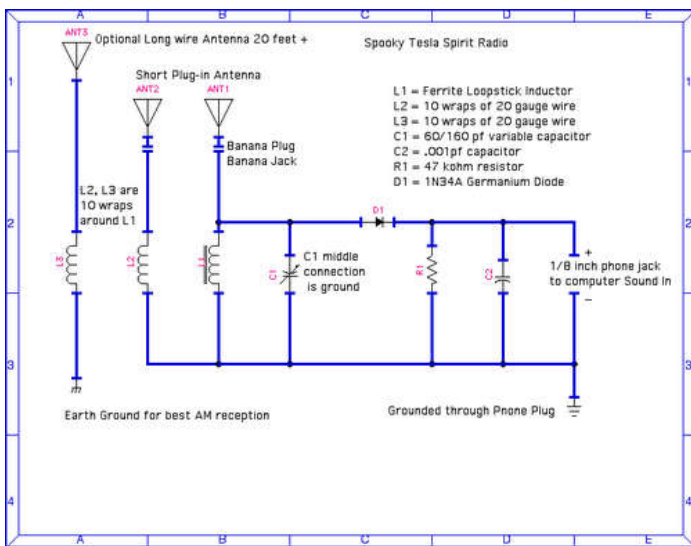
A B C D E

1 2 3 4

ANT3
Optional Long wire Antenna 20 feet +

Spooky Tesla Spirit Radio

Short Plug-in Antenna

ANT2 ANT1

L1 = Ferrite Loopstick Inductor
L2 = 10 wraps of 20 gauge wire
L3 = 10 wraps of 20 gauge wire
C1 = 60/160 pf variable capacitor
C2 = .001pf capacitor
R1 = 47 kohm resistor
D1 = 1N34A Germanium Diode

Banana Plug
Banana Jack

L2, L3 are 10 wraps around L1

D1

L3 L2 L1 C1 R1 C2

C1 middle connection is ground

+
1/8 inch phone jack to computer Sound In
–

Earth Ground for best AM reception

Grounded through Pnone Plug

A B C D E